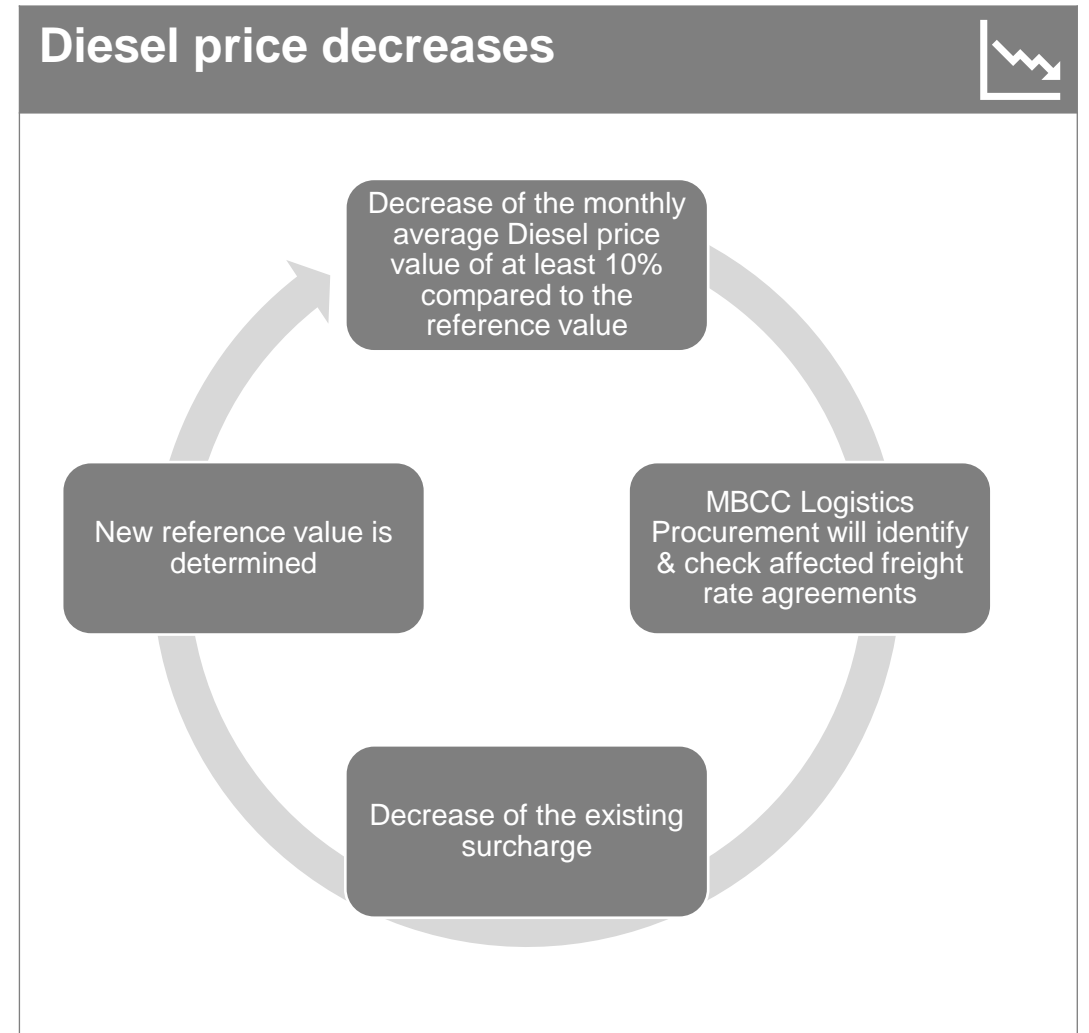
Diesel price decreases

Decrease of the monthly average Diesel price value of at least 10% compared to the reference value

MBCC Logistics Procurement will identify & check affected freight rate agreements

Decrease of the existing surcharge

New reference value is determined